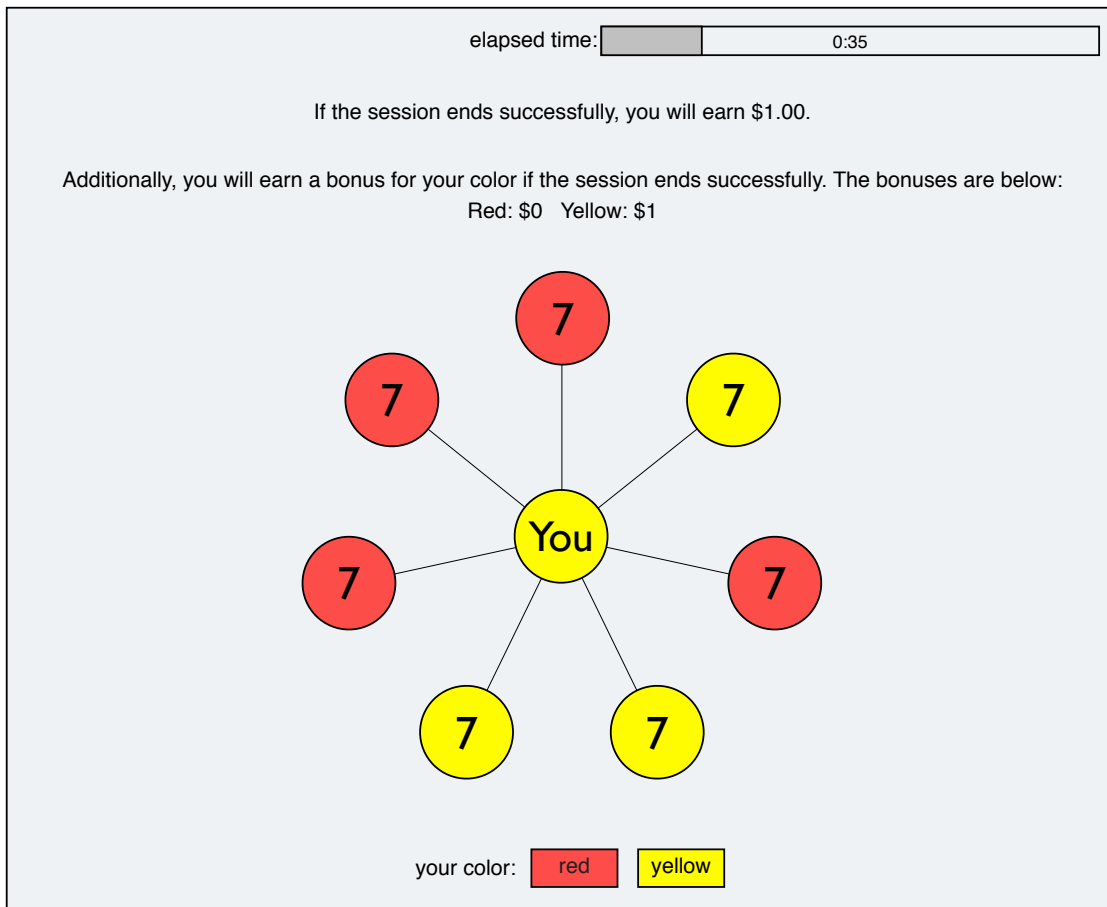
elapsed time: 0:35

If the session ends successfully, you will earn $1.00.

Additionally, you will earn a bonus for your color if the session ends successfully. The bonuses are below:
Red: $0 Yellow: $1

7

7

7

You

7

7

7

7

your color: red yellow